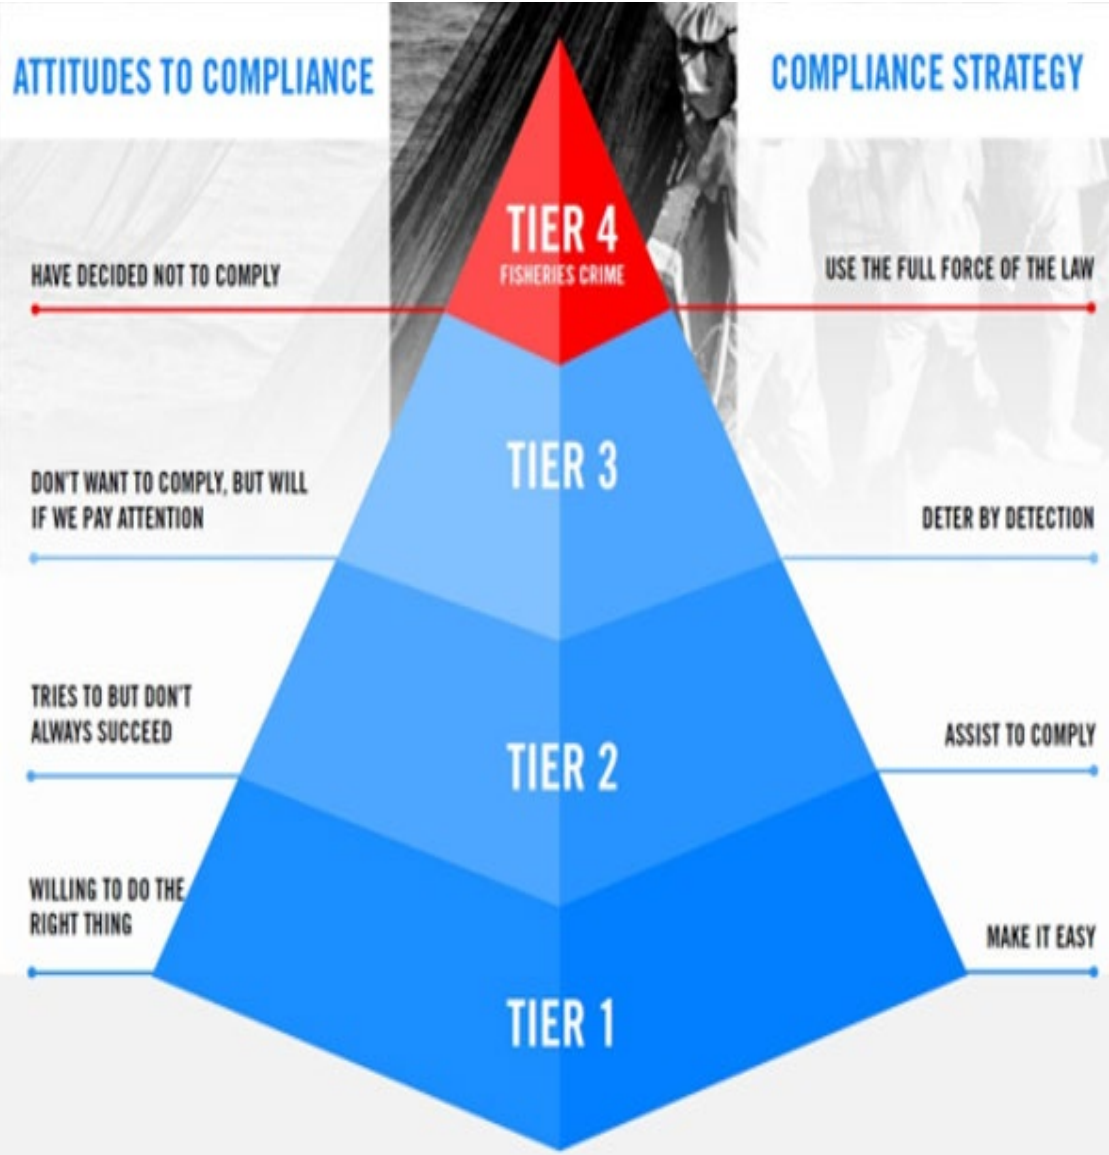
ATTITUDES TO COMPLIANCE

COMPLIANCE STRATEGY

TIER 4
FISHERIES CRIME

HAVE DECIDED NOT TO COMPLY

USE THE FULL FORCE OF THE LAW

TIER 3

DON'T WANT TO COMPLY, BUT WILL IF WE PAY ATTENTION

DETER BY DETECTION

TRIES TO BUT DON'T ALWAYS SUCCEED

TIER 2

ASSIST TO COMPLY

WILLING TO DO THE RIGHT THING

MAKE IT EASY

TIER 1